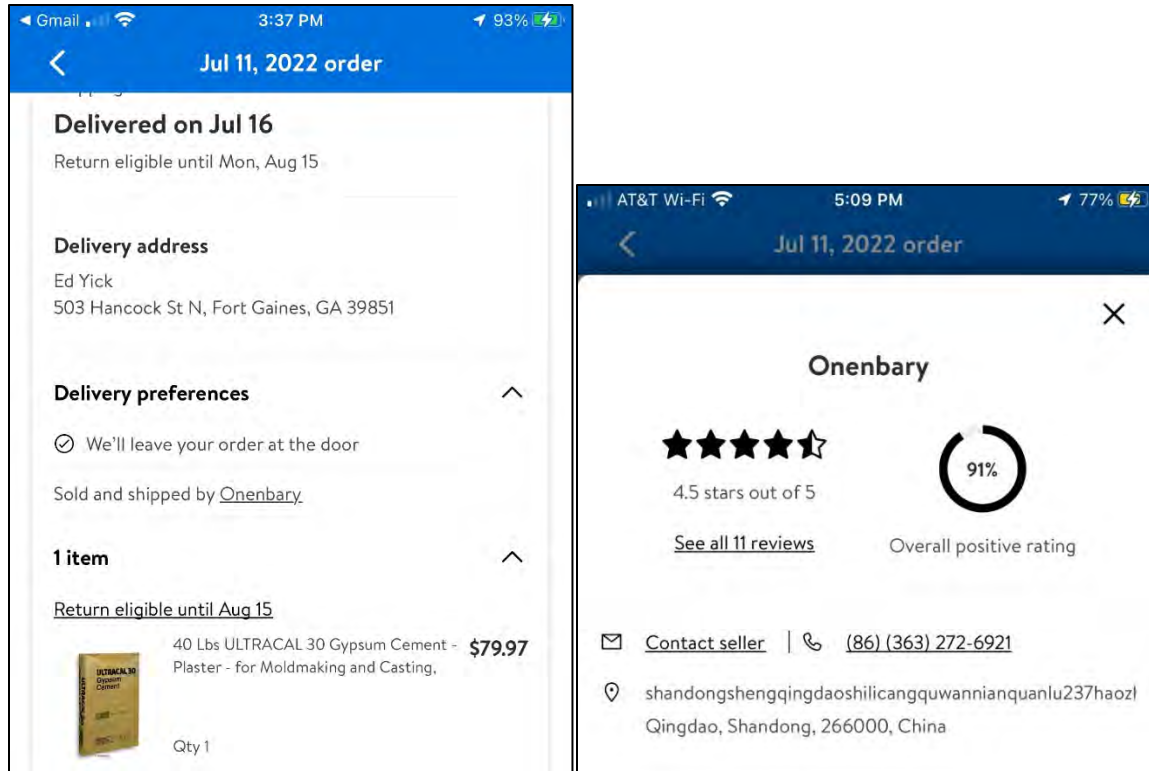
◀ Gmail 3:37 PM 93%

Jul 11, 2022 order

Delivered on Jul 16

Return eligible until Mon, Aug 15

Delivery address

Ed Yick

503 Hancock St N, Fort Gaines, GA 39851

Delivery preferences

We'll leave your order at the door

Sold and shipped by Onenbary

1 item

Return eligible until Aug 15

40 Lbs ULTRACAL 30 Gypsum Cement - Plaster - for Moldmaking and Casting,

$79.97

ULTRACAL 30 Gypsum Cement

Qty 1

AT&T Wi-Fi 5:09 PM 77%

Jul 11, 2022 order

Onenbary

4.5 stars out of 5

See all 11 reviews

91%

Overall positive rating

Contact seller | (86) (363) 272-6921

shandongshengqingdaoshilicangquwannianquanlu237haoz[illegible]

Qingdao, Shandong, 266000, China